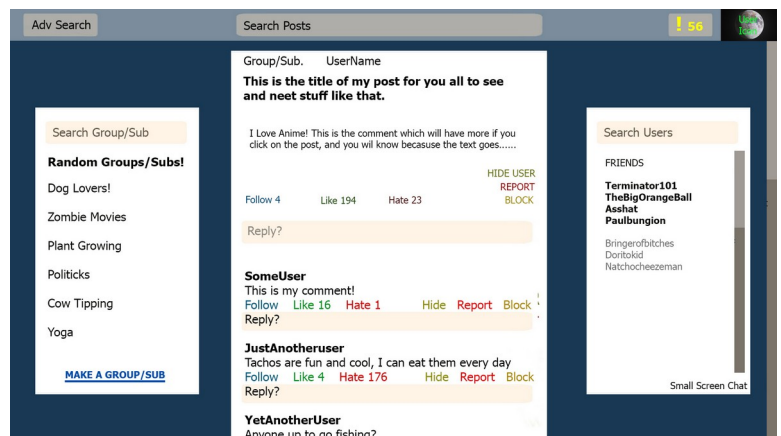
Adv Search

Search Posts

! 56

User Icon

Search Group/Sub

Random Groups/Subs!

Dog Lovers!

Zombie Movies

Plant Growing

Politicks

Cow Tipping

Yoga

MAKE A GROUP/SUB

Group/Sub. UserName

This is the title of my post for you all to see and neet stuff like that.

I Love Anime! This is the comment which will have more if you click on the post, and you wil know becasuse the text goes......

HIDE USER
REPORT
BLOCK

Follow 4 Like 194 Hate 23

Reply?

SomeUser
This is my comment!
Follow Like 16 Hate 1 Hide Report Block
Reply?

JustAnotheruser
Tachos are fun and cool, I can eat them every day
Follow Like 4 Hate 176 Hide Report Block
Reply?

YetAnotherUser
Anyone up to go fishing?

Search Users

FRIENDS

Terminator101
TheBigOrangeBall
Asshat
Paulbungion

Bringerofbitches
Doritokid
Natchocheezeman

Small Screen Chat